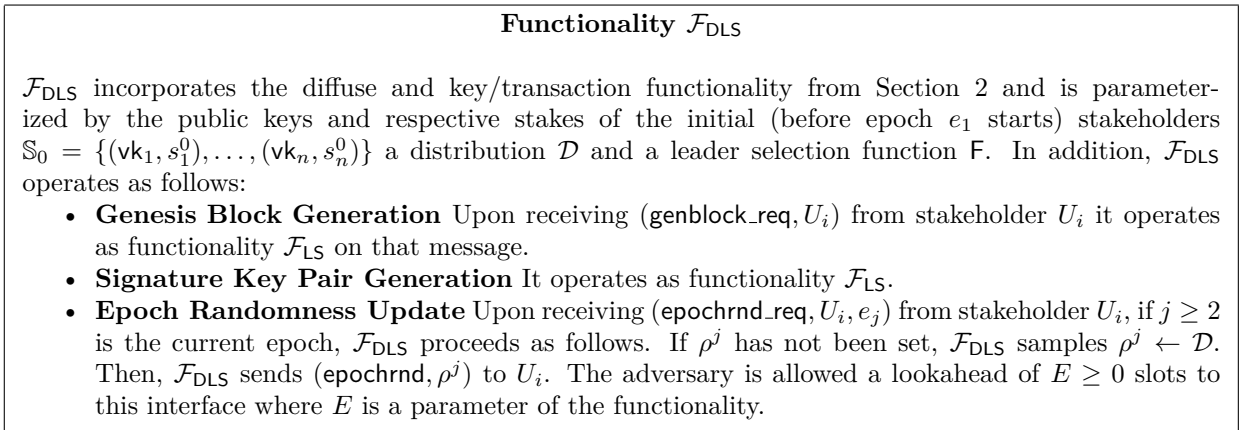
**Functionality $\mathcal{F}_{\mathsf{DLS}}$**

$\mathcal{F}_{\mathsf{DLS}}$ incorporates the diffuse and key/transaction functionality from Section 2 and is parameterized by the public keys and respective stakes of the initial (before epoch $e_1$ starts) stakeholders $\mathbb{S}_0 = \{(\mathsf{vk}_1, s_1^0), \ldots, (\mathsf{vk}_n, s_n^0)\}$ a distribution $\mathcal{D}$ and a leader selection function $\mathsf{F}$. In addition, $\mathcal{F}_{\mathsf{DLS}}$ operates as follows:

- **Genesis Block Generation** Upon receiving $(\mathsf{genblock\_req}, U_i)$ from stakeholder $U_i$ it operates as functionality $\mathcal{F}_{\mathsf{LS}}$ on that message.
- **Signature Key Pair Generation** It operates as functionality $\mathcal{F}_{\mathsf{LS}}$.
- **Epoch Randomness Update** Upon receiving $(\mathsf{epochrnd\_req}, U_i, e_j)$ from stakeholder $U_i$, if $j \geq 2$ is the current epoch, $\mathcal{F}_{\mathsf{DLS}}$ proceeds as follows. If $\rho^j$ has not been set, $\mathcal{F}_{\mathsf{DLS}}$ samples $\rho^j \leftarrow \mathcal{D}$. Then, $\mathcal{F}_{\mathsf{DLS}}$ sends $(\mathsf{epochrnd}, \rho^j)$ to $U_i$. The adversary is allowed a lookahead of $E \geq 0$ slots to this interface where $E$ is a parameter of the functionality.